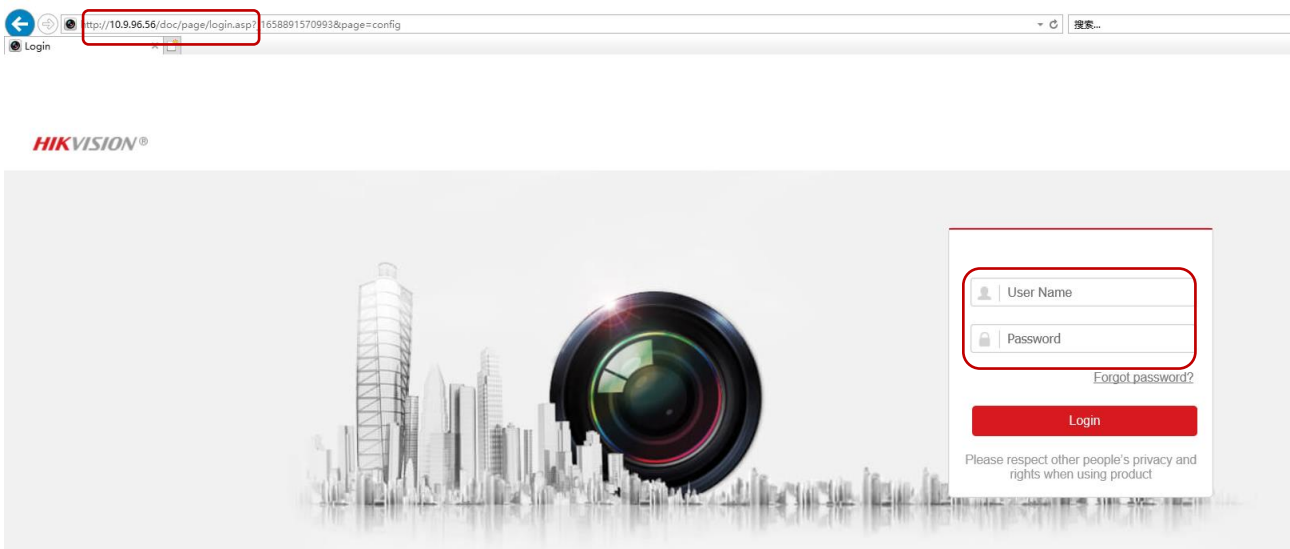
http://10.9.96.56/doc/page/login.asp?_1658891570993&page=config

搜索...

Login

HIKVISION®

User Name

Password

Forgot password?

Login

Please respect other people's privacy and rights when using product